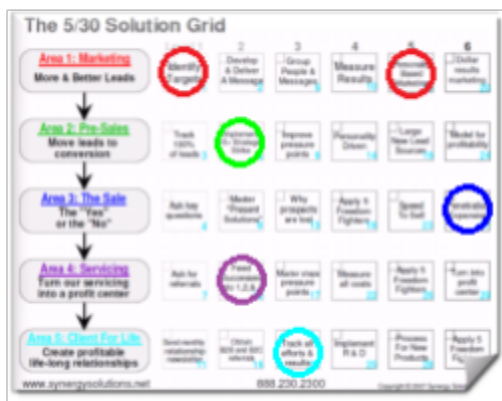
The 5/30 Solution Grid

| | 1 | 2 | 3 | 4 | 5 | 6 |
|---|---|---|---|---|---|---|
| Area 1: Marketing More & Better Leads | Identify Targets | Develop & Deliver A Message | Group People & Messages | Measure Results | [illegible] Based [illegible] | Dollar results marketing |
| Area 2: Pre-Sales Move leads to conversion | Track 100% of leads | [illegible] | Improve pressure points | Personality Driven | Large New Lead Sources | Model for profitability |
| Area 3: The Sale The "Yes" or the "No" | Ask key questions | Master Prospect Solutions | Why prospects are lost | Apply 6 Freedom Fighters | Speed To Sell | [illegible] |
| Area 4: Servicing Turn our servicing into a profit center | Ask for referrals | Feed Advocates to 1,2,3 | Master major pressure points | Measure all costs | Apply 6 Freedom Fighters | Turn into profit center |
| Area 5: Client For Life Create profitable life-long relationships | Send monthly relationship newsletter | Obtain B2B and B2C referrals | Track all efforts & results | Implement R & D | Process For New Products | Apply 6 Freedom Fi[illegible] |

www.synergysolutions.net 888.230.2300 Copyright © 2007 Synergy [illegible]